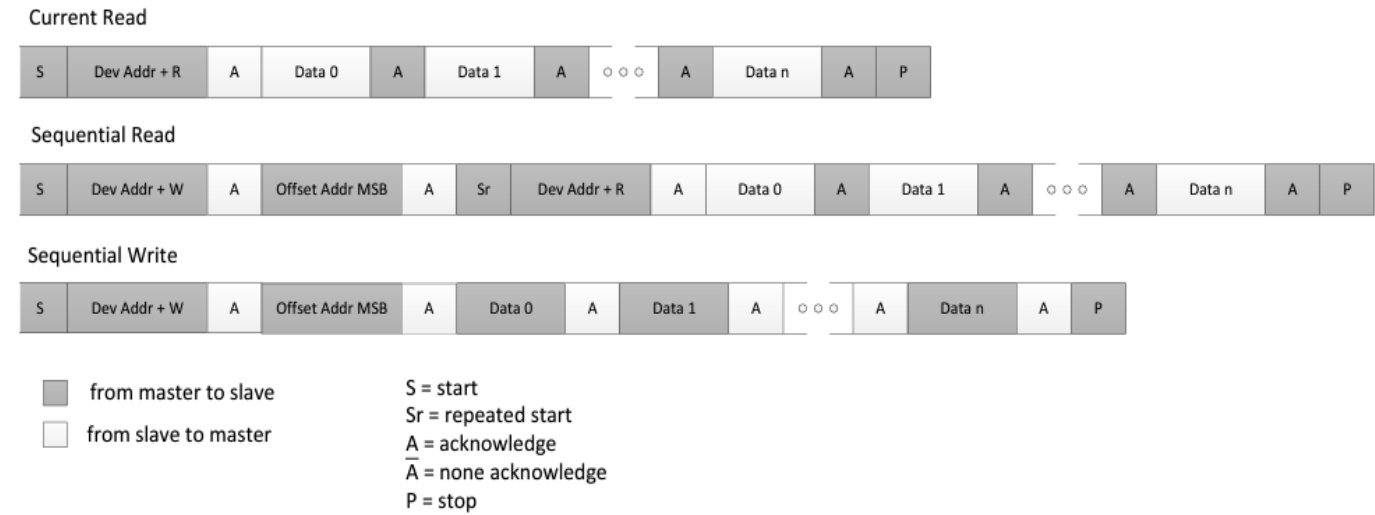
Current Read

| S | Dev Addr + R | A | Data 0 | A | Data 1 | A | ○○○ | A | Data n | A | P |
|---|---|---|---|---|---|---|---|---|---|---|---|

Sequential Read

| S | Dev Addr + W | A | Offset Addr MSB | A | Sr | Dev Addr + R | A | Data 0 | A | Data 1 | A | ○○○ | A | Data n | A | P |
|---|---|---|---|---|---|---|---|---|---|---|---|---|---|---|---|---|

Sequential Write

| S | Dev Addr + W | A | Offset Addr MSB | A | Data 0 | A | Data 1 | A | ○○○ | A | Data n | A | P |
|---|---|---|---|---|---|---|---|---|---|---|---|---|---|

from master to slave

from slave to master

S = start
Sr = repeated start
A = acknowledge
$\overline{A}$ = none acknowledge
P = stop